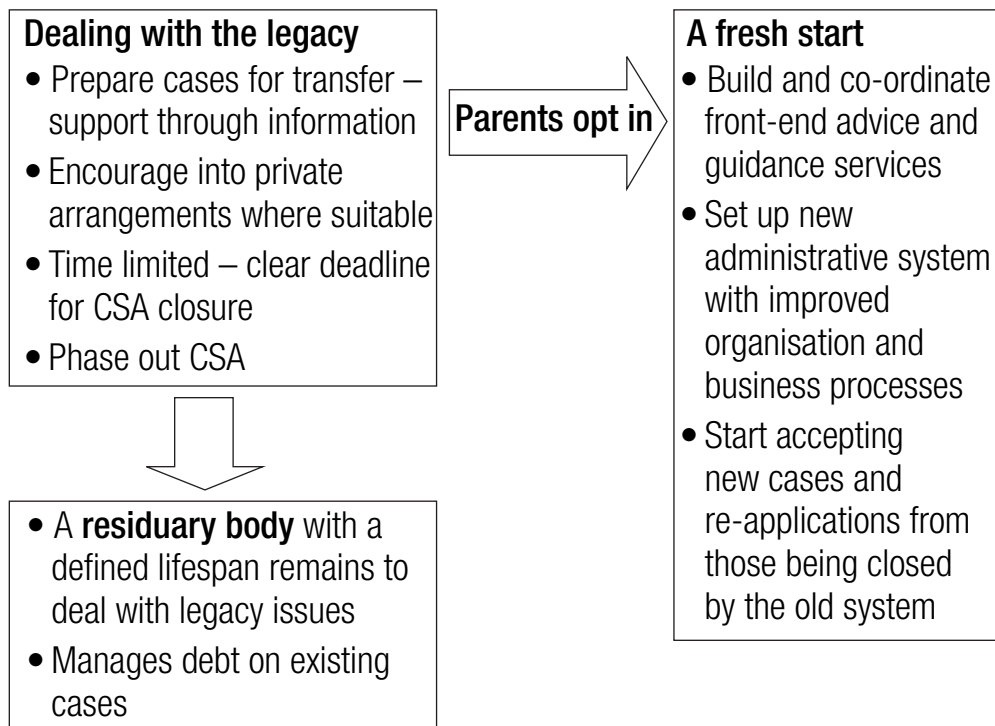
Dealing with the legacy
• Prepare cases for transfer – support through information
• Encourage into private arrangements where suitable
• Time limited – clear deadline for CSA closure
• Phase out CSA

Parents opt in

A fresh start
• Build and co-ordinate front-end advice and guidance services
• Set up new administrative system with improved organisation and business processes
• Start accepting new cases and re-applications from those being closed by the old system

• A residuary body with a defined lifespan remains to deal with legacy issues
• Manages debt on existing cases